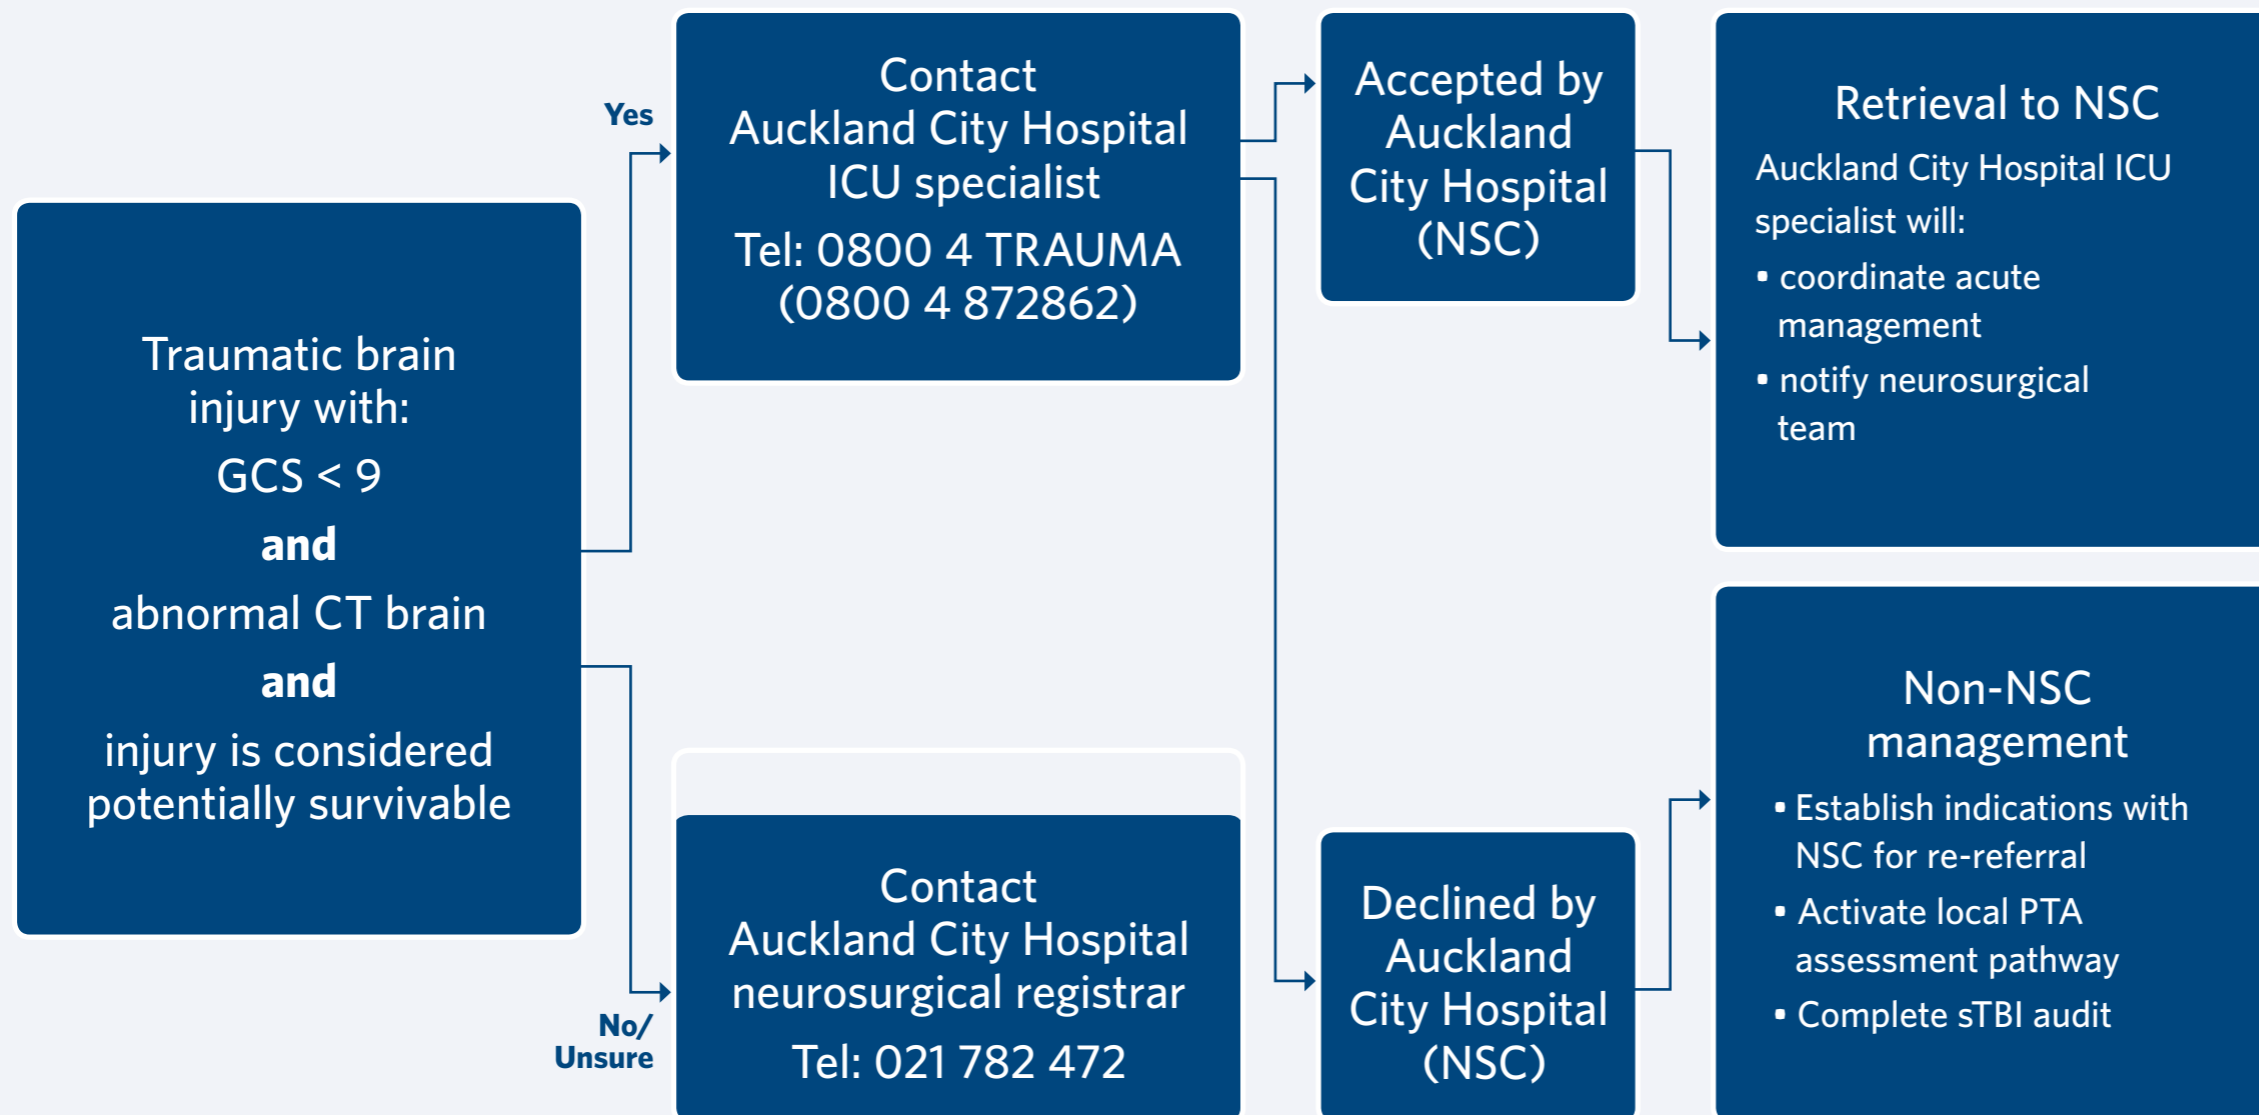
Traumatic brain injury with:

GCS < 9

and

abnormal CT brain

and

injury is considered potentially survivable

Yes

Contact Auckland City Hospital ICU specialist

Tel: 0800 4 TRAUMA (0800 4 872862)

No/ Unsure

Contact Auckland City Hospital neurosurgical registrar

Tel: 021 782 472

Accepted by Auckland City Hospital (NSC)

Declined by Auckland City Hospital (NSC)

Retrieval to NSC

Auckland City Hospital ICU specialist will:

- coordinate acute management
- notify neurosurgical team

Non-NSC management

- Establish indications with NSC for re-referral
- Activate local PTA assessment pathway
- Complete sTBI audit